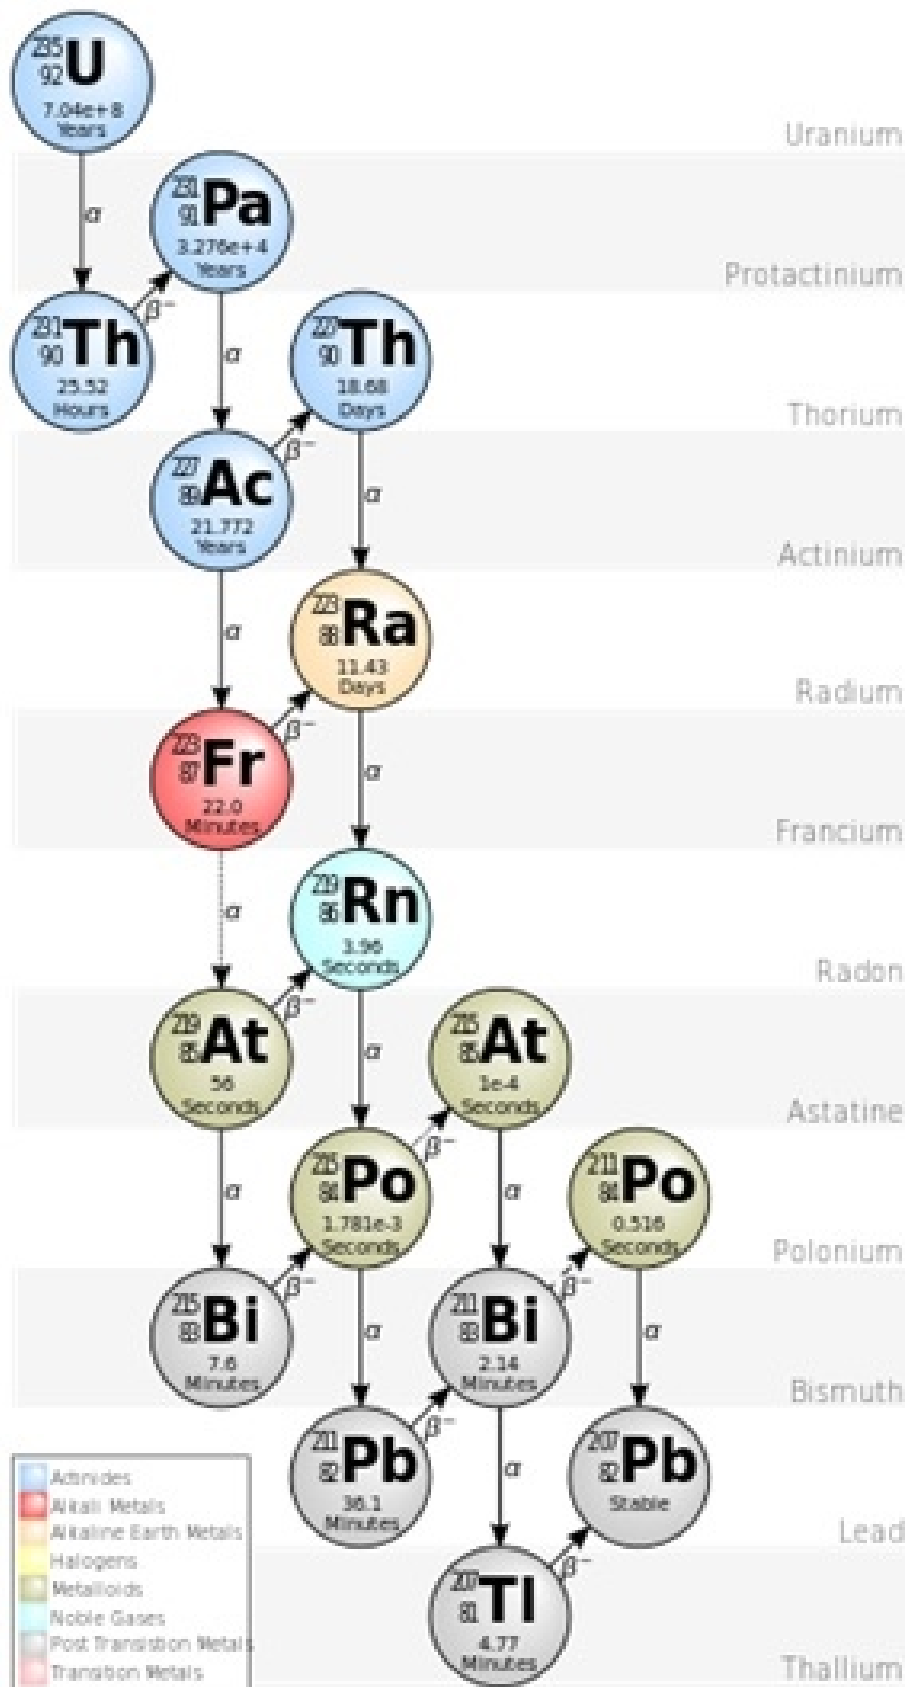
$^{235}_{92}$U
7.04e+8 Years

Uranium

$^{231}_{91}$Pa
3.276e+4 Years

Protactinium

$^{231}_{90}$Th
25.52 Hours

$^{227}_{90}$Th
18.68 Days

Thorium

$^{227}_{89}$Ac
21.772 Years

Actinium

$^{223}_{88}$Ra
11.43 Days

Radium

$^{223}_{87}$Fr
22.0 Minutes

Francium

$^{219}_{86}$Rn
3.96 Seconds

Radon

$^{219}_{85}$At
56 Seconds

$^{215}_{85}$At
1e-4 Seconds

Astatine

$^{215}_{84}$Po
1.781e-3 Seconds

$^{211}_{84}$Po
0.516 Seconds

Polonium

$^{215}_{83}$Bi
7.6 Minutes

$^{211}_{83}$Bi
2.14 Minutes

Bismuth

$^{211}_{82}$Pb
36.1 Minutes

$^{207}_{82}$Pb
Stable

Lead

$^{207}_{81}$Tl
4.77 Minutes

Thallium

$\alpha$ $\alpha$ $\alpha$ $\alpha$ $\alpha$ $\alpha$ $\alpha$ $\alpha$ $\alpha$ $\alpha$ $\alpha$ $\alpha$ $\alpha$ $\alpha$
$\beta^-$ $\beta^-$ $\beta^-$ $\beta^-$ $\beta^-$ $\beta^-$ $\beta^-$ $\beta^-$ $\beta^-$

Actinides
Alkali Metals
Alkaline Earth Metals
Halogens
Metalloids
Noble Gases
Post Transition Metals
Transition Metals